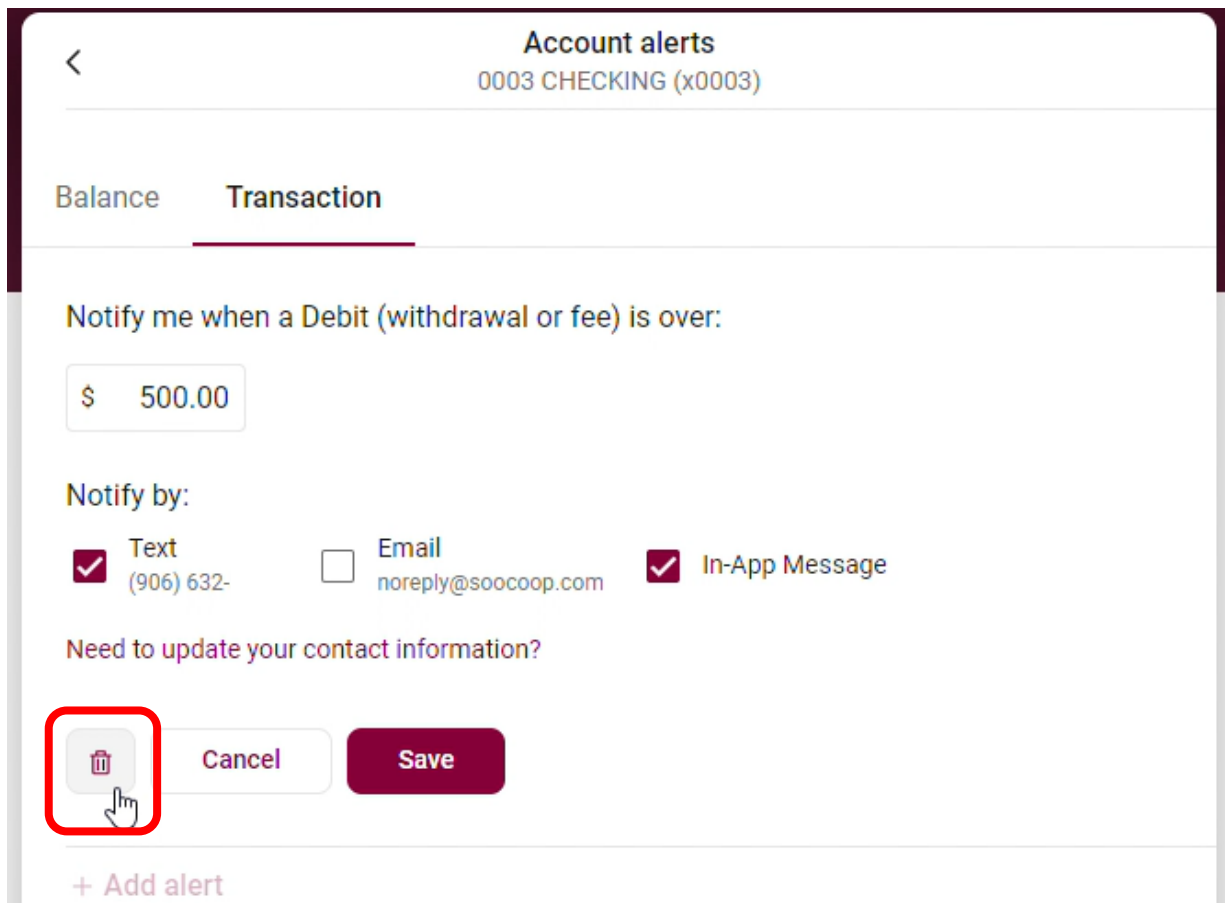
Account alerts
0003 CHECKING (x0003)

Balance Transaction

Notify me when a Debit (withdrawal or fee) is over:

$ 500.00

Notify by:

Text
(906) 632-

Email
noreply@soocoop.com

In-App Message

Need to update your contact information?

Cancel Save

+ Add alert